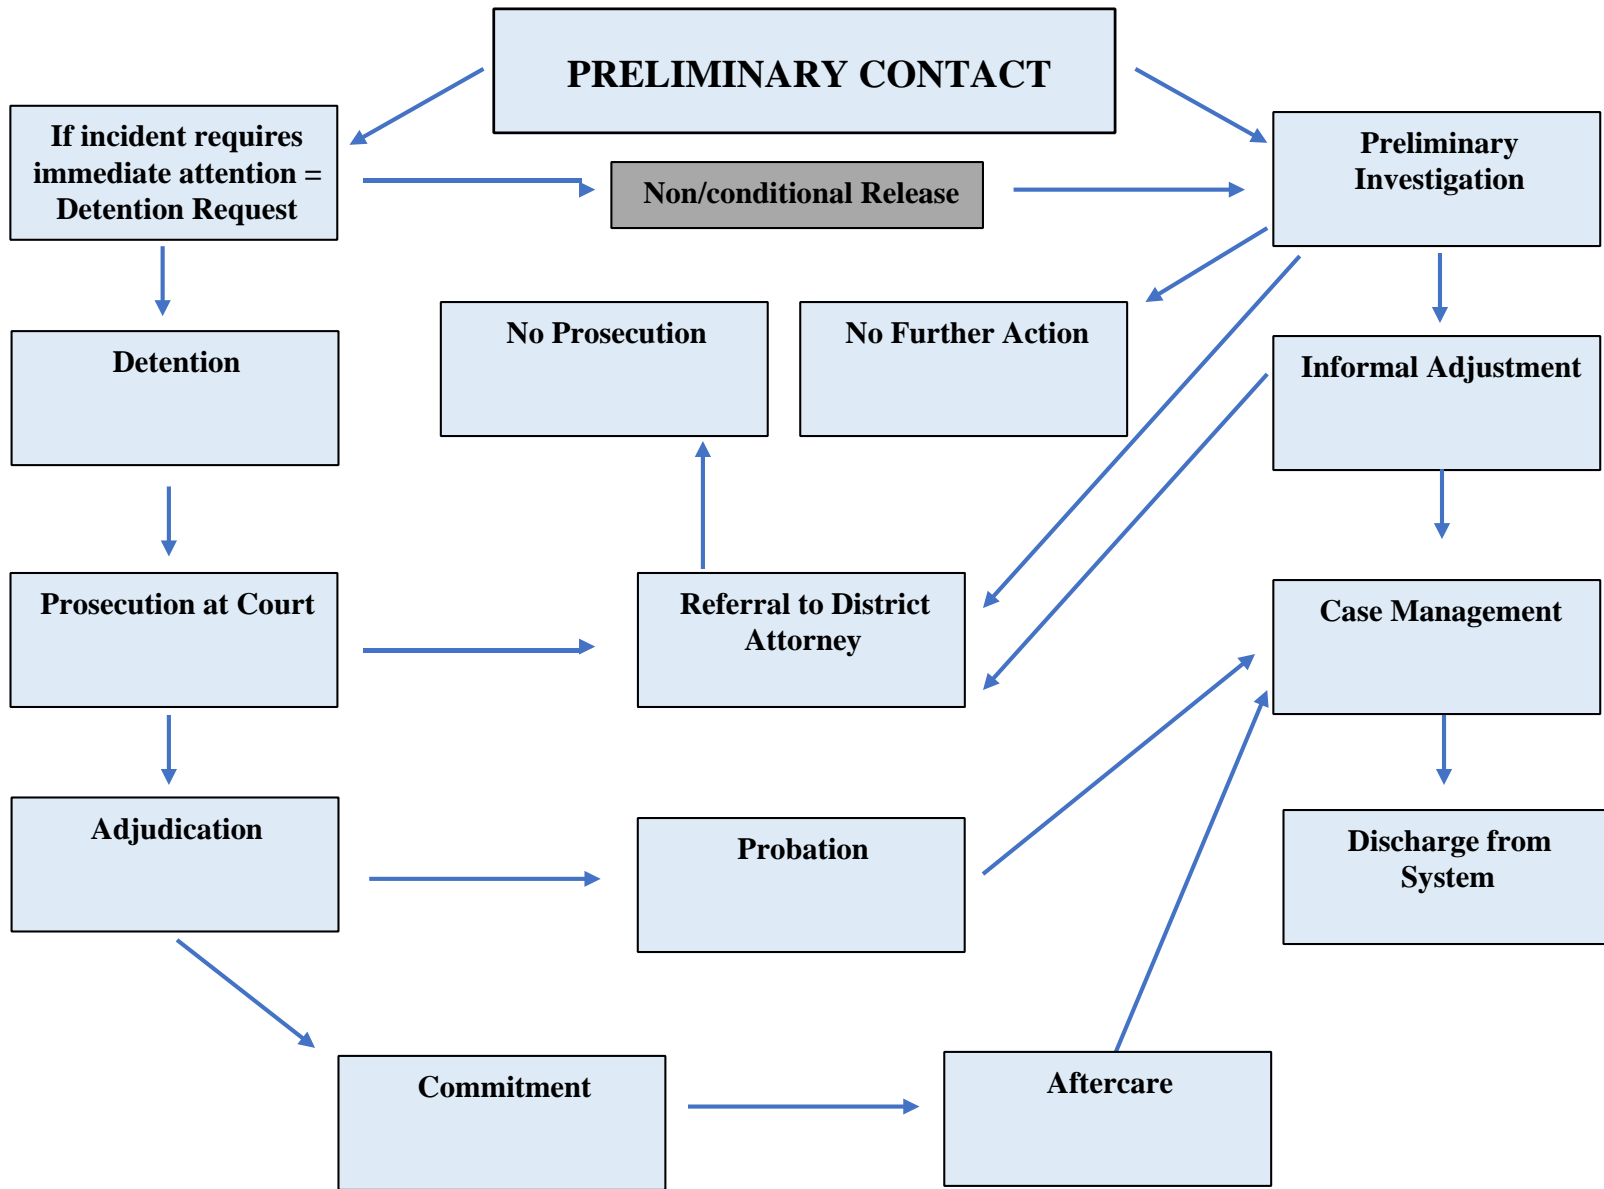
PRELIMINARY CONTACT

If incident requires immediate attention = Detention Request

Non/conditional Release

Preliminary Investigation

Detention

No Prosecution

No Further Action

Informal Adjustment

Prosecution at Court

Referral to District Attorney

Case Management

Adjudication

Probation

Discharge from System

Commitment

Aftercare